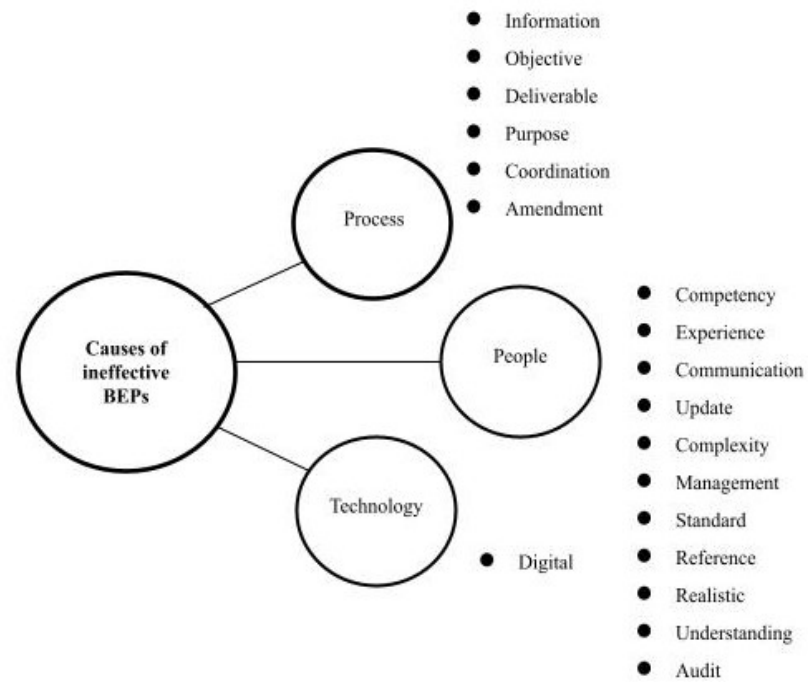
- Information
- Objective
- Deliverable
- Purpose
- Coordination
- Amendment

Process

Causes of ineffective BEPs

People

- Competency
- Experience
- Communication
- Update
- Complexity
- Management
- Standard
- Reference
- Realistic
- Understanding
- Audit

Technology

- Digital